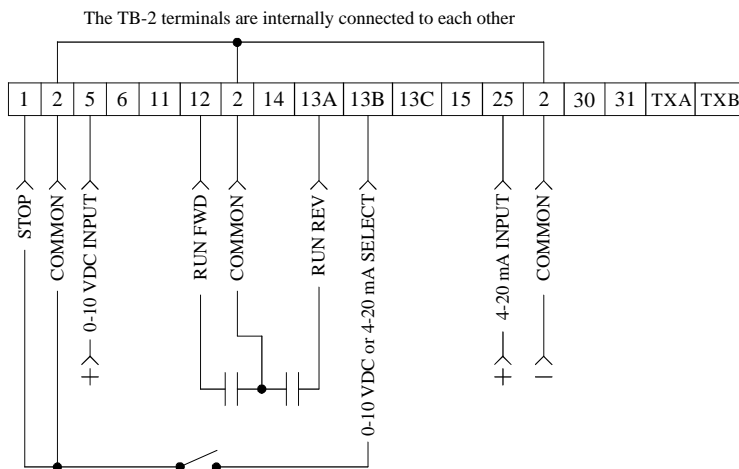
The TB-2 terminals are internally connected to each other

| 1 | 2 | 5 | 6 | 11 | 12 | 2 | 14 | 13A | 13B | 13C | 15 | 25 | 2 | 30 | 31 | TXA | TXB |
|---|---|---|---|---|---|---|---|---|---|---|---|---|---|---|---|---|---|

STOP
COMMON
0-10 VDC INPUT
+
RUN FWD
COMMON
RUN REV
0-10 VDC or 4-20 mA SELECT
4-20 mA INPUT
+
COMMON
−